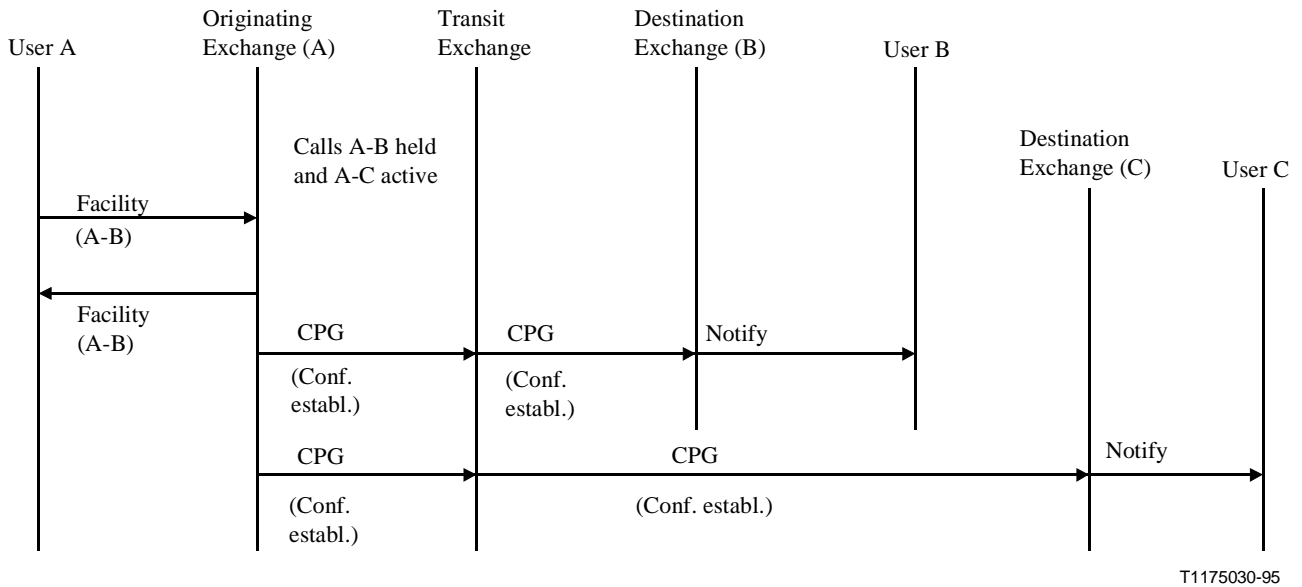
User A
Originating Exchange (A)
Transit Exchange
Destination Exchange (B)
User B

Calls A-B held and A-C active

Destination Exchange (C)
User C

Facility (A-B)

Facility (A-B)

CPG
(Conf. establ.)

CPG
(Conf. establ.)

Notify

CPG
(Conf. establ.)

CPG
(Conf. establ.)

Notify

T1175030-95